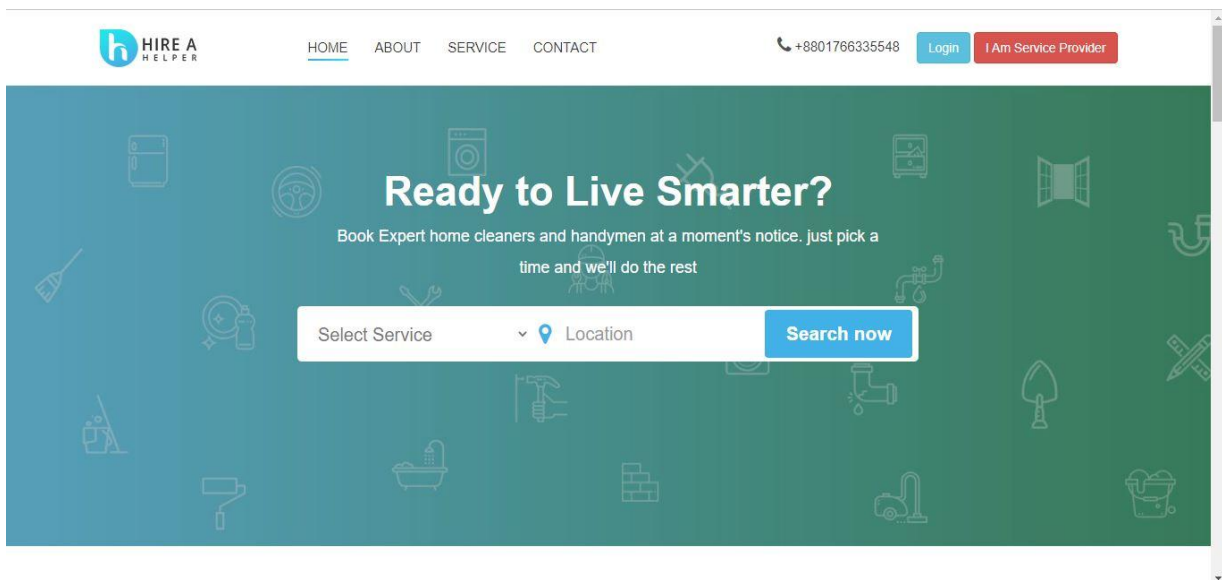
h HIRE A HELPER

HOME ABOUT SERVICE CONTACT

+8801766335548 Login I Am Service Provider

Ready to Live Smarter?

Book Expert home cleaners and handymen at a moment's notice. just pick a time and we'll do the rest

Select Service Location Search now